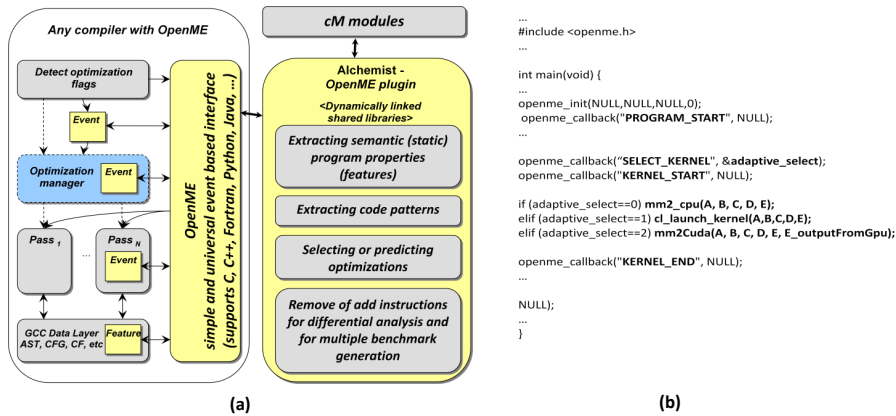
Any compiler with OpenME

Detect optimization flags

Event

Optimization manager

Event

Pass $_1$

...

Pass $_N$

Event

GCC Data Layer AST, CFG, CF, etc

Feature

OpenME
simple and universal event based interface (supports C, C++, Fortran, Python, Java, ...)

cM modules

Alchemist - OpenME plugin

<Dynamically linked shared libraries>

Extracting semantic (static) program properties (features)

Extracting code patterns

Selecting or predicting optimizations

Remove of add instructions for differential analysis and for multiple benchmark generation

(a)

...
#include <openme.h>
...

int main(void) {
...
openme_init(NULL,NULL,NULL,0);
openme_callback("PROGRAM_START", NULL);
...

openme_callback("SELECT_KERNEL", &adaptive_select);
openme_callback("KERNEL_START", NULL);

if (adaptive_select==0) mm2_cpu(A, B, C, D, E);
elif (adaptive_select==1) cl_launch_kernel(A,B,C,D,E);
elif (adaptive_select==2) mm2Cuda(A, B, C, D, E, E_outputFromGpu);

openme_callback("KERNEL_END", NULL);
...

NULL);
...
}

(b)